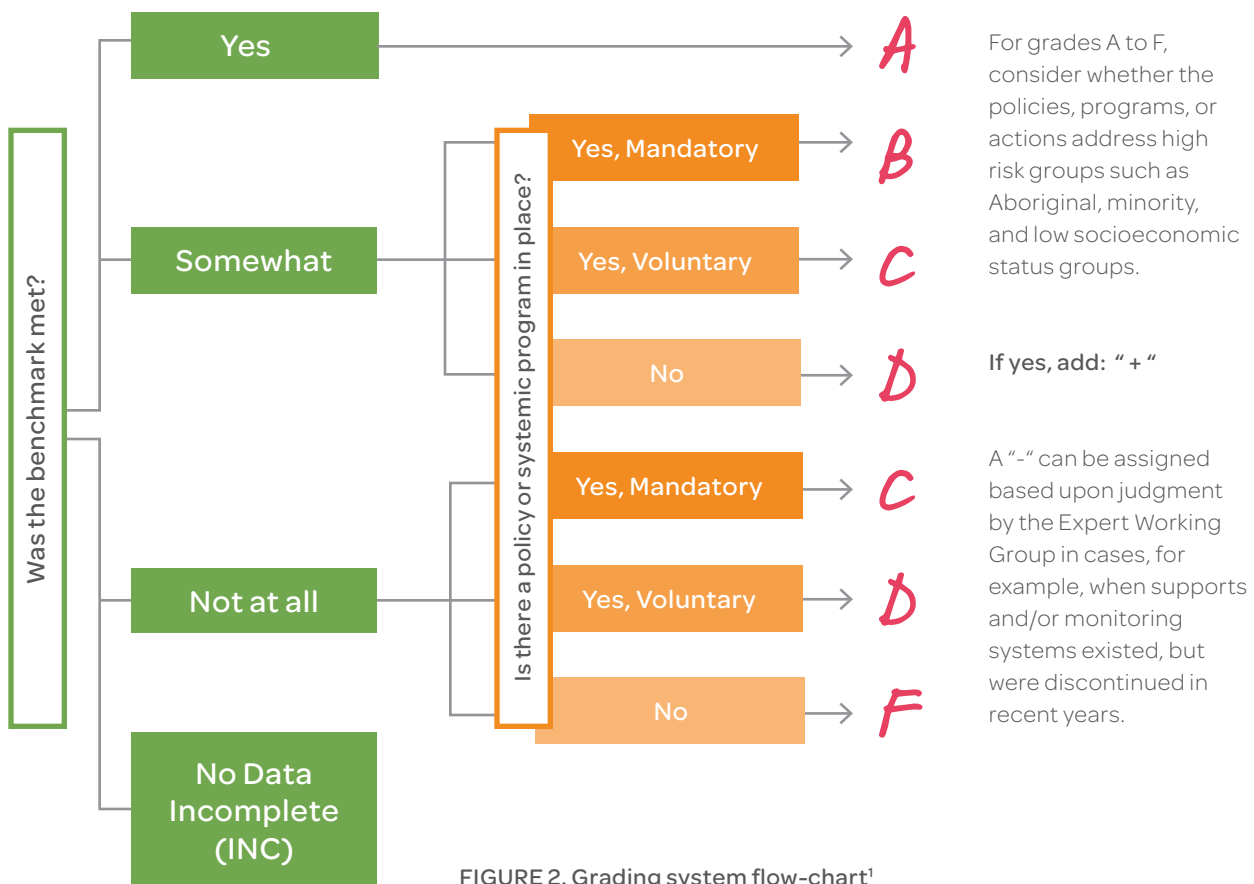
Was the benchmark met?

Yes

A

Somewhat

Is there a policy or systemic program in place?

Yes, Mandatory

B

Yes, Voluntary

C

No

D

Not at all

Yes, Mandatory

C

Yes, Voluntary

D

No

F

No Data Incomplete (INC)

For grades A to F, consider whether the policies, programs, or actions address high risk groups such as Aboriginal, minority, and low socioeconomic status groups.

If yes, add: " + "

A "-" can be assigned based upon judgment by the Expert Working Group in cases, for example, when supports and/or monitoring systems existed, but were discontinued in recent years.

FIGURE 2. Grading system flow-chart$^1$